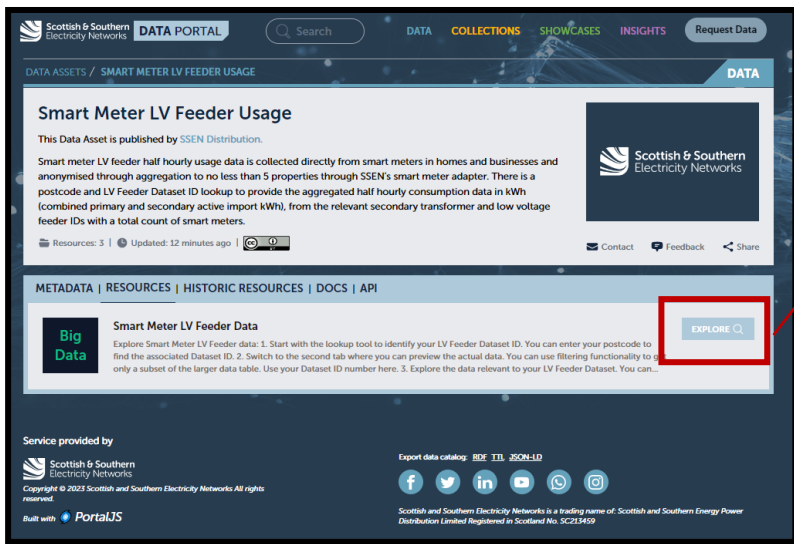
Scottish & Southern Electricity Networks DATA PORTAL

Search

DATA COLLECTIONS SHOWCASES INSIGHTS Request Data

DATA ASSETS / SMART METER LV FEEDER USAGE

DATA

Smart Meter LV Feeder Usage

This Data Asset is published by SSEN Distribution.

Smart meter LV feeder half hourly usage data is collected directly from smart meters in homes and businesses and anonymised through aggregation to no less than 5 properties through SSEN's smart meter adapter. There is a postcode and LV Feeder Dataset ID lookup to provide the aggregated half hourly consumption data in kWh (combined primary and secondary active import kWh), from the relevant secondary transformer and low voltage feeder IDs with a total count of smart meters.

Resources: 3 | Updated: 12 minutes ago |

Scottish & Southern Electricity Networks

Contact Feedback Share

METADATA | RESOURCES | HISTORIC RESOURCES | DOCS | API

Big Data

Smart Meter LV Feeder Data

Explore Smart Meter LV Feeder data: 1. Start with the lookup tool to identify your LV Feeder Dataset ID. You can enter your postcode to find the associated Dataset ID. 2. Switch to the second tab where you can preview the actual data. You can use filtering functionality to get only a subset of the larger data table. Use your Dataset ID number here. 3. Explore the data relevant to your LV Feeder Dataset. You can...

EXPLORE

Service provided by

Scottish & Southern Electricity Networks

Copyright © 2023 Scottish and Southern Electricity Networks All rights reserved.

Built with PortalJS

Export data catalog: RDF TTL JSON-LD

Scottish and Southern Electricity Networks is a trading name of: Scottish and Southern Energy Power Distribution Limited Registered in Scotland No. SC213459